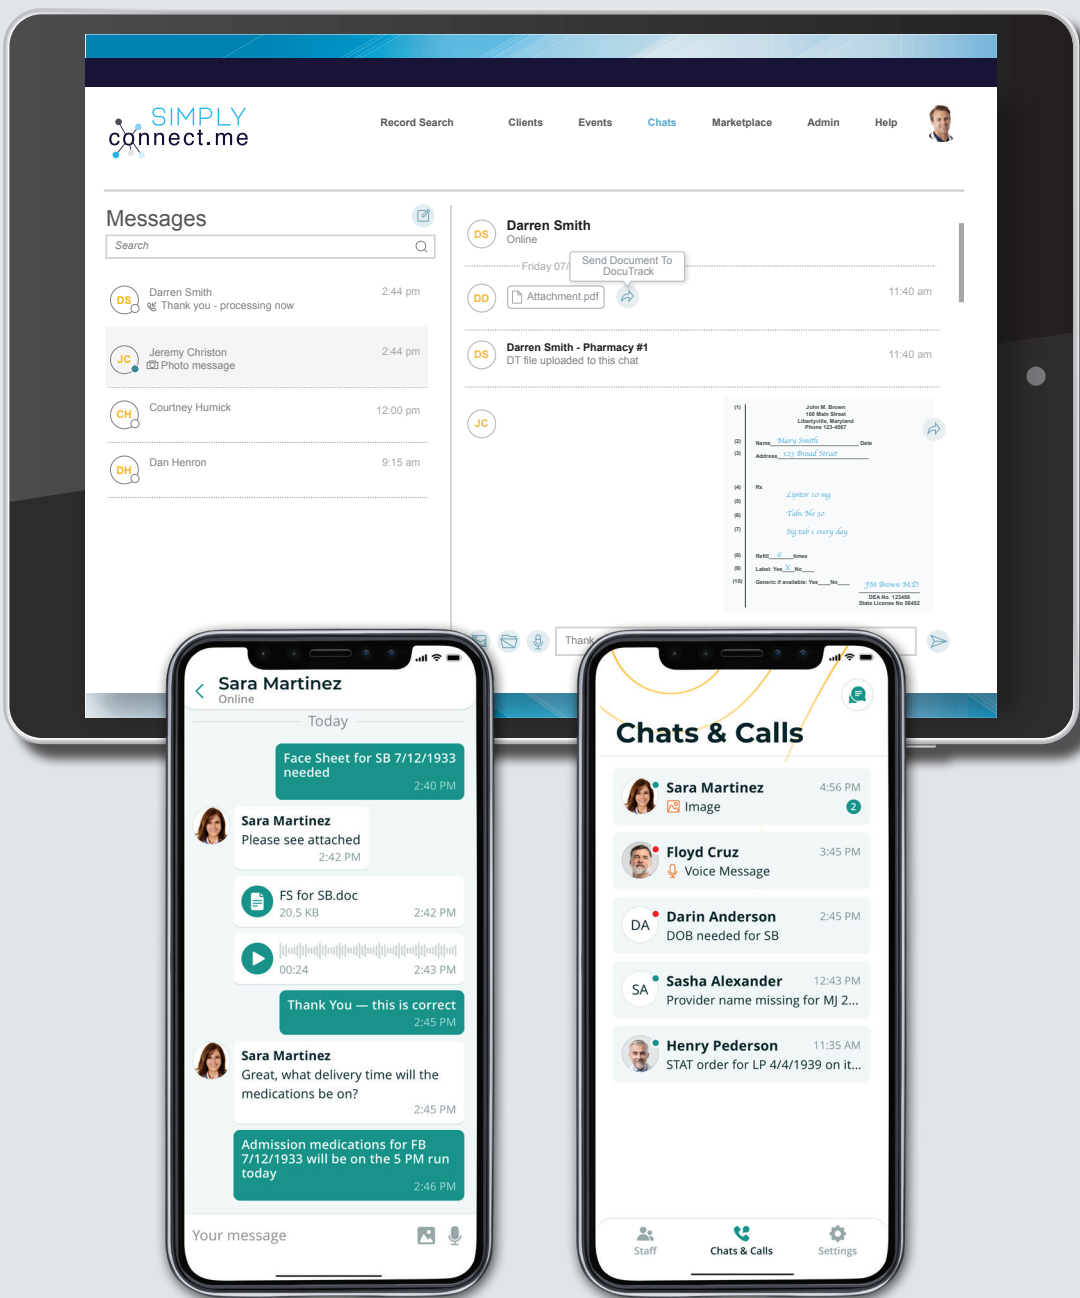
SIMPLY connect.me

Record Search Clients Events Chats Marketplace Admin Help

Messages

Search

DS Darren Smith 2:44 pm
Thank you - processing now

JC Jeremy Christon 2:44 pm
Photo message

CH Courtney Humick 12:00 pm

DH Dan Henron 9:15 am

DS Darren Smith
Online

Friday 07/

Send Document To DocuTrack

DD Attachment.pdf 11:40 am

DS Darren Smith - Pharmacy #1
DT file uploaded to this chat 11:40 am

JC

John M. Brown
100 Main Street
Libertyville, Maryland
Phone 123-4567
Name Mary Smith Date
Address 123 Broad Street
Rx
Lipitor 10 mg
Tabs No 30
Sig tab 1 every day
Refill 6 times
Label: Yes X No
Generic if available: Yes No
JM Brown M.D.
DEA No. 123456
State License No 98452

Thank

Sara Martinez
Online

Today

Face Sheet for SB 7/12/1933 needed
2:40 PM

Sara Martinez
Please see attached
2:42 PM

FS for SB.doc
20.5 KB 2:42 PM

00:24 2:43 PM

Thank You — this is correct
2:45 PM

Sara Martinez
Great, what delivery time will the medications be on?
2:45 PM

Admission medications for FB 7/12/1933 will be on the 5 PM run today
2:46 PM

Your message

Chats & Calls

Sara Martinez 4:56 PM
Image 2

Floyd Cruz 3:45 PM
Voice Message

DA Darin Anderson 2:45 PM
DOB needed for SB

SA Sasha Alexander 12:43 PM
Provider name missing for MJ 2...

Henry Pederson 11:35 AM
STAT order for LP 4/4/1939 on it...

Staff Chats & Calls Settings